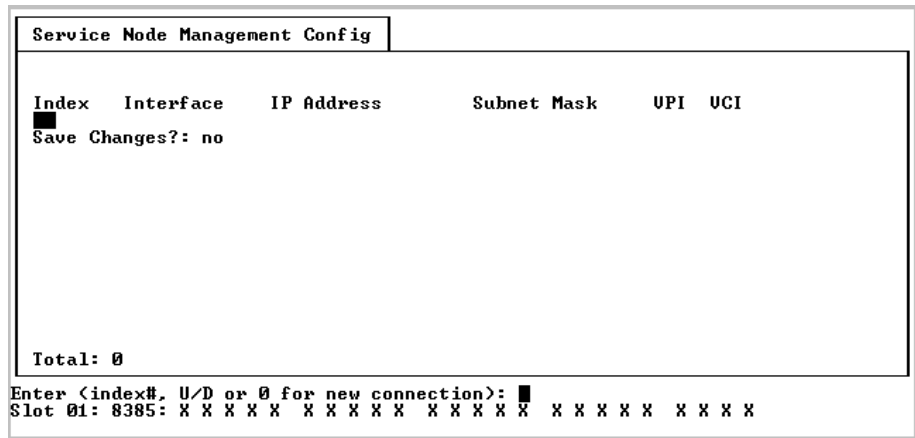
Service Node Management Config

| Index | Interface | IP Address | Subnet Mask | VPI | VCI |
|---|---|---|---|---|---|

Save Changes?: no

Total: 0

Enter <index#, U/D or 0 for new connection>:
Slot 01: 8385: X X X X X X X X X X X X X X X X X X X X X X X X